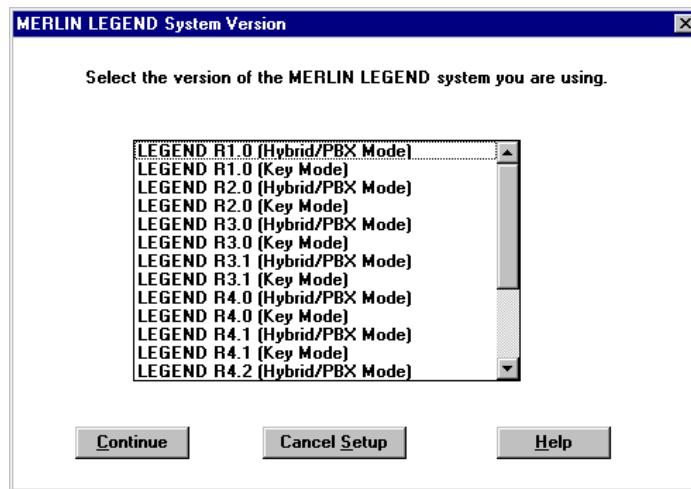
MERLIN LEGEND System Version

Select the version of the MERLIN LEGEND system you are using.

LEGEND R1.0 (Hybrid/PBX Mode)
LEGEND R1.0 (Key Mode)
LEGEND R2.0 (Hybrid/PBX Mode)
LEGEND R2.0 (Key Mode)
LEGEND R3.0 (Hybrid/PBX Mode)
LEGEND R3.0 (Key Mode)
LEGEND R3.1 (Hybrid/PBX Mode)
LEGEND R3.1 (Key Mode)
LEGEND R4.0 (Hybrid/PBX Mode)
LEGEND R4.0 (Key Mode)
LEGEND R4.1 (Hybrid/PBX Mode)
LEGEND R4.1 (Key Mode)
LEGEND R4.2 (Hybrid/PBX Mode)

Continue

Cancel Setup

Help